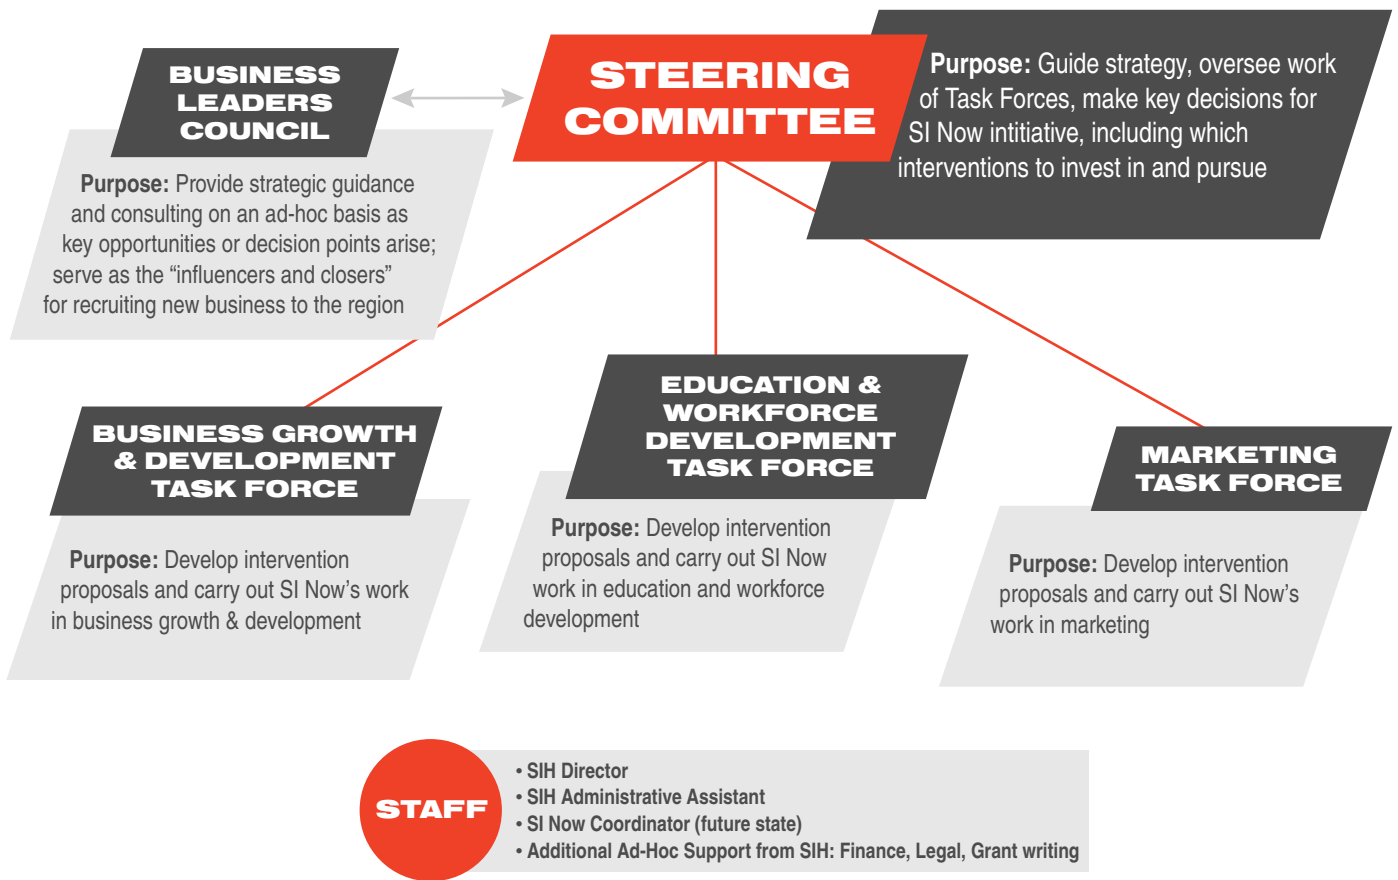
BUSINESS LEADERS COUNCIL

Purpose: Provide strategic guidance and consulting on an ad-hoc basis as key opportunities or decision points arise; serve as the “influencers and closers” for recruiting new business to the region

STEERING COMMITTEE

Purpose: Guide strategy, oversee work of Task Forces, make key decisions for SI Now intitiative, including which interventions to invest in and pursue

BUSINESS GROWTH & DEVELOPMENT TASK FORCE

Purpose: Develop intervention proposals and carry out SI Now’s work in business growth & development

EDUCATION & WORKFORCE DEVELOPMENT TASK FORCE

Purpose: Develop intervention proposals and carry out SI Now work in education and workforce development

MARKETING TASK FORCE

Purpose: Develop intervention proposals and carry out SI Now’s work in marketing

STAFF

• SIH Director
• SIH Administrative Assistant
• SI Now Coordinator (future state)
• Additional Ad-Hoc Support from SIH: Finance, Legal, Grant writing